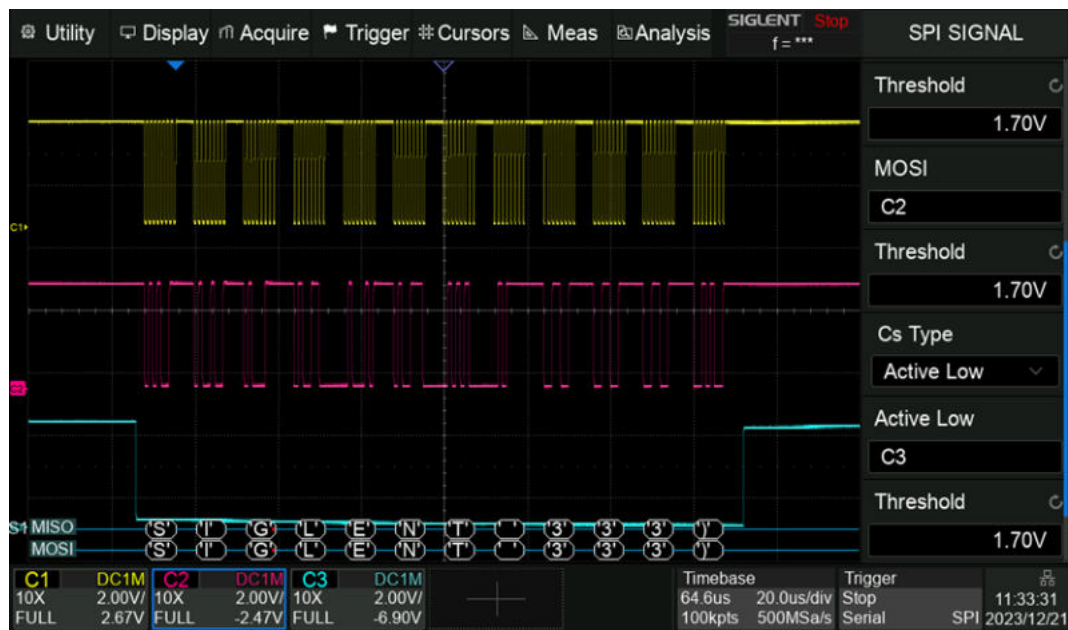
Utility Display Acquire Trigger Cursors Meas Analysis SIGLENT Stop f = *** SPI SIGNAL

Threshold
1.70V
MOSI
C2
Threshold
1.70V
Cs Type
Active Low
Active Low
C3
Threshold
1.70V

C1
C2

S1 MISO 'S' 'I' 'G' 'L' 'E' 'N' 'T' ' ' '3' '3' '3' ')'
MOSI 'S' 'I' 'G' 'L' 'E' 'N' 'T' ' ' '3' '3' '3' ')'

| C1 DC1M | C2 DC1M | C3 DC1M |
|---|---|---|
| 10X 2.00V/ | 10X 2.00V/ | 10X 2.00V/ |
| FULL 2.67V | FULL -2.47V | FULL -6.90V |

Timebase
64.6us 20.0us/div
100kpts 500MSa/s

Trigger
Stop
Serial SPI

11:33:31
2023/12/21